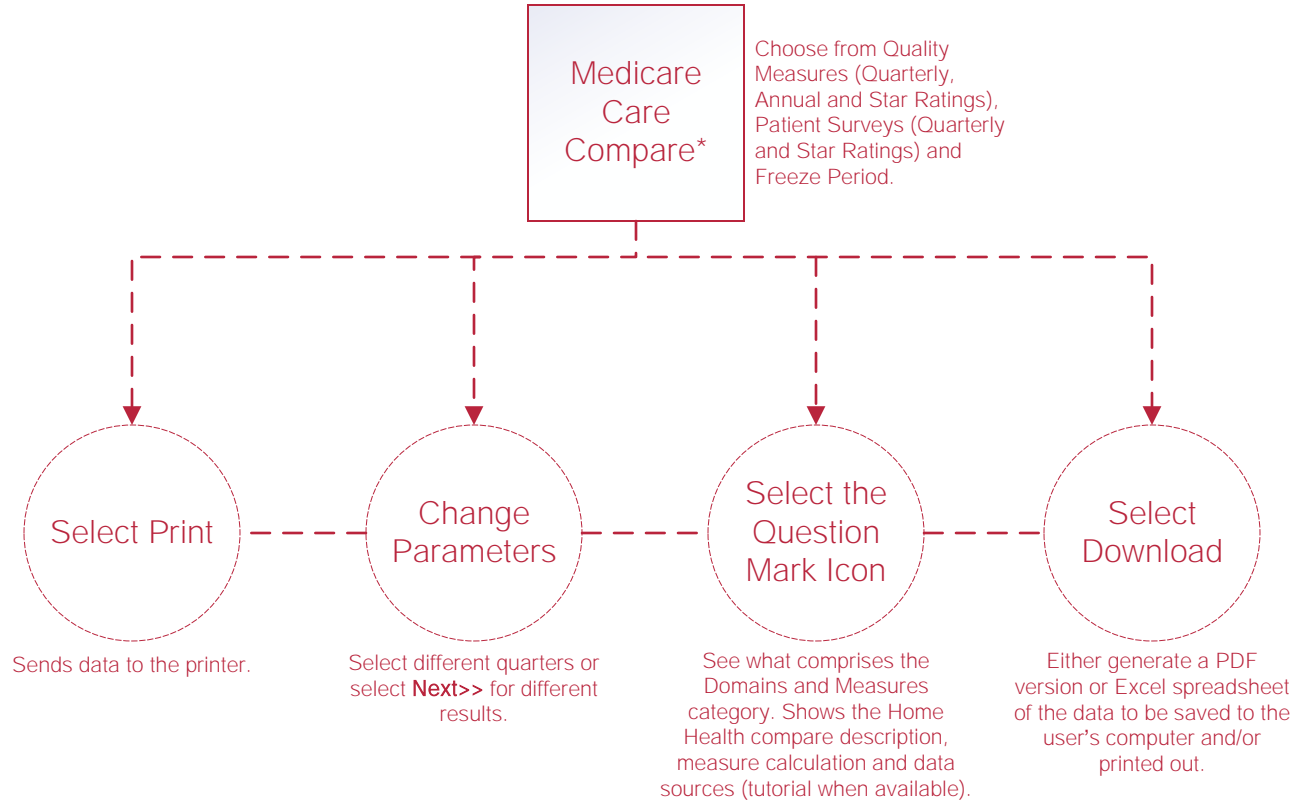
Medicare Care Compare*

Choose from Quality Measures (Quarterly, Annual and Star Ratings), Patient Surveys (Quarterly and Star Ratings) and Freeze Period.

Select Print

Sends data to the printer.

Change Parameters

Select different quarters or select **Next>>** for different results.

Select the Question Mark Icon

See what comprises the Domains and Measures category. Shows the Home Health compare description, measure calculation and data sources (tutorial when available).

Select Download

Either generate a PDF version or Excel spreadsheet of the data to be saved to the user's computer and/or printed out.